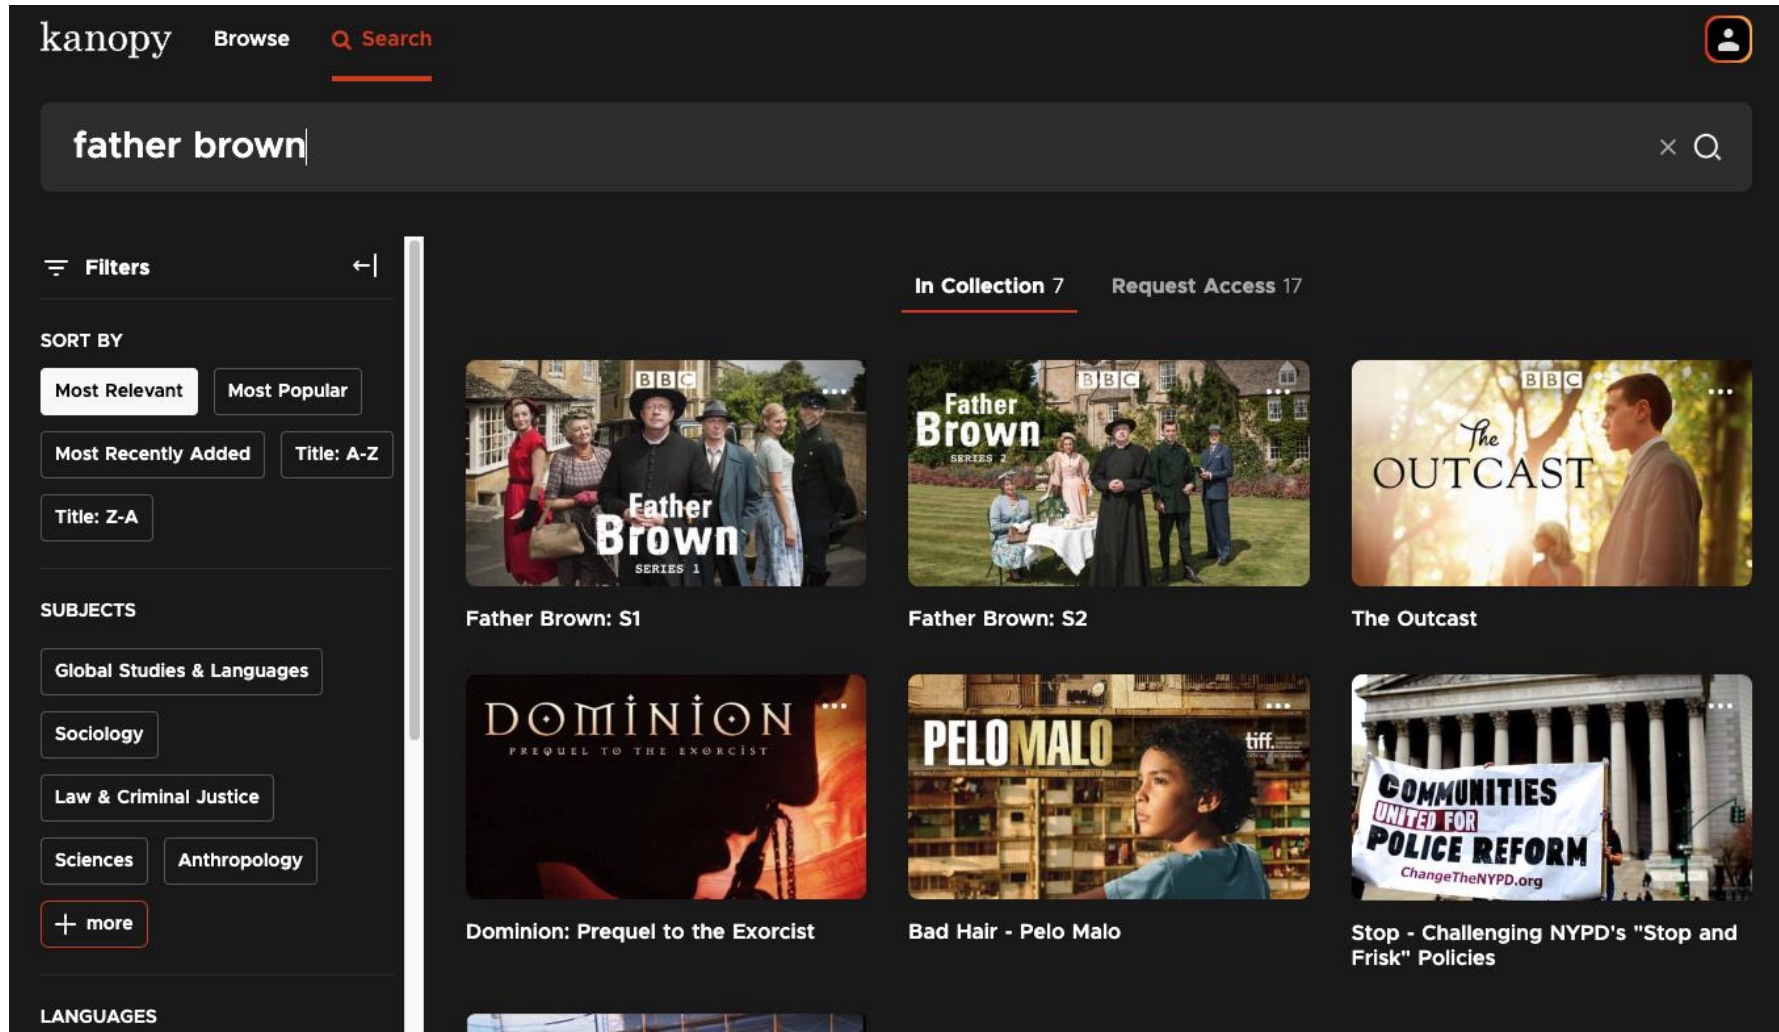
kanopy Browse Search

father brown

Filters

SORT BY

Most Relevant
Most Popular
Most Recently Added
Title: A-Z
Title: Z-A

SUBJECTS

Global Studies & Languages
Sociology
Law & Criminal Justice
Sciences
Anthropology
+ more

LANGUAGES

In Collection 7
Request Access 17

BBC
Father Brown
SERIES 1
Father Brown: S1

BBC
Father Brown
SERIES 2
Father Brown: S2

BBC
The OUTCAST
The Outcast

DOMINION
PREQUEL TO THE EXORCIST
Dominion: Prequel to the Exorcist

PELO MALO
tiff.
Bad Hair - Pelo Malo

COMMUNITIES UNITED FOR POLICE REFORM
ChangeTheNYPD.org
Stop - Challenging NYPD's "Stop and Frisk" Policies